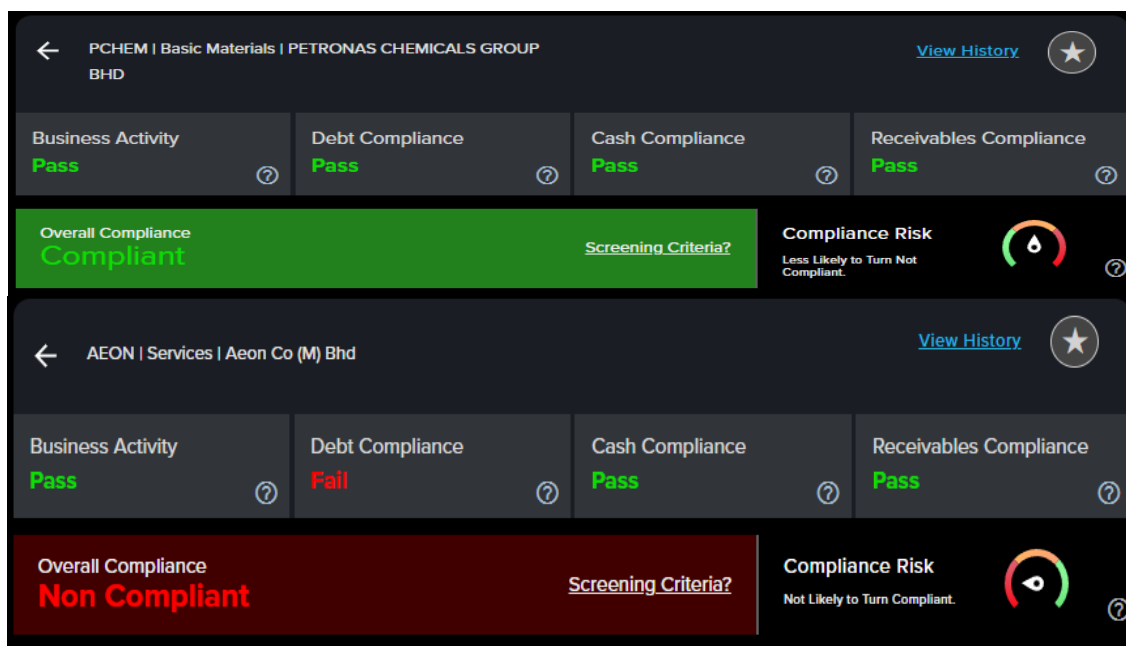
PCHEM | Basic Materials | PETRONAS CHEMICALS GROUP BHD

View History

Business Activity
Pass

Debt Compliance
Pass

Cash Compliance
Pass

Receivables Compliance
Pass

Overall Compliance
Compliant

Screening Criteria?

Compliance Risk
Less Likely to Turn Not Compliant.

AEON | Services | Aeon Co (M) Bhd

View History

Business Activity
Pass

Debt Compliance
Fail

Cash Compliance
Pass

Receivables Compliance
Pass

Overall Compliance
Non Compliant

Screening Criteria?

Compliance Risk
Not Likely to Turn Compliant.